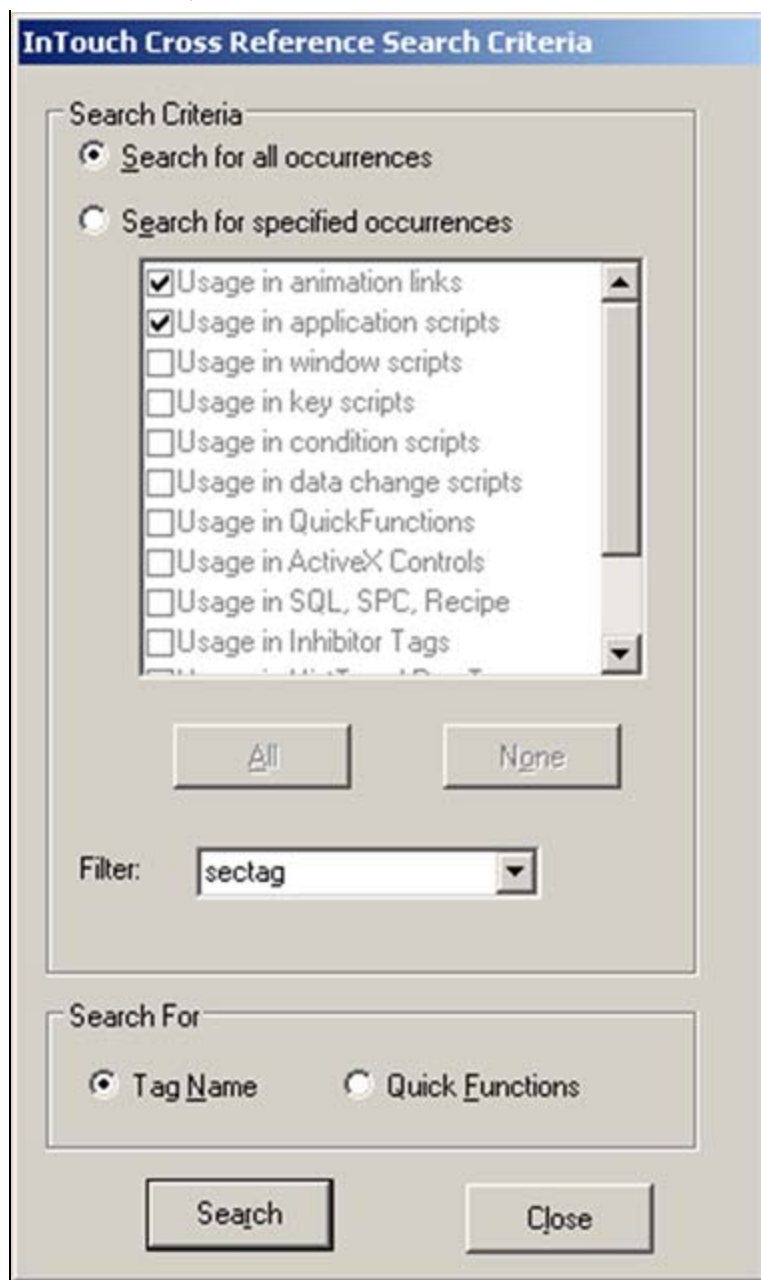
InTouch Cross Reference Search Criteria

Search Criteria

Search for all occurrences

Search for specified occurrences

Usage in animation links
Usage in application scripts
Usage in window scripts
Usage in key scripts
Usage in condition scripts
Usage in data change scripts
Usage in QuickFunctions
Usage in ActiveX Controls
Usage in SQL, SPC, Recipe
Usage in Inhibitor Tags
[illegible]

All

None

Filter: sectag

Search For

Tag Name

Quick Functions

Search

Close